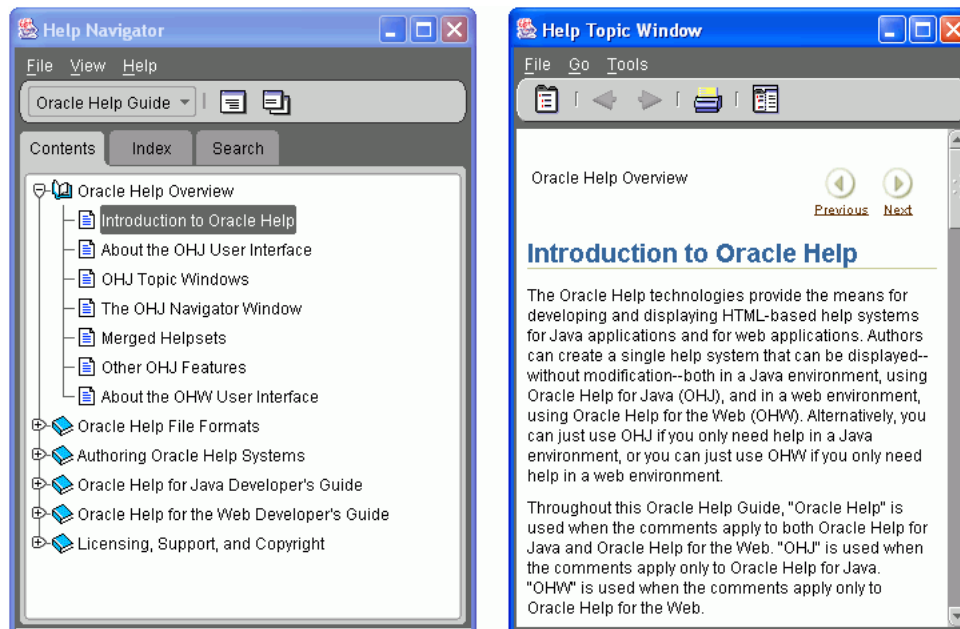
Help Navigator

File View Help

Oracle Help Guide

Contents Index Search

Oracle Help Overview
Introduction to Oracle Help
About the OHJ User Interface
OHJ Topic Windows
The OHJ Navigator Window
Merged Helpsets
Other OHJ Features
About the OHW User Interface
Oracle Help File Formats
Authoring Oracle Help Systems
Oracle Help for Java Developer's Guide
Oracle Help for the Web Developer's Guide
Licensing, Support, and Copyright

Help Topic Window

File Go Tools

Oracle Help Overview

Previous Next

Introduction to Oracle Help

The Oracle Help technologies provide the means for developing and displaying HTML-based help systems for Java applications and for web applications. Authors can create a single help system that can be displayed--without modification--both in a Java environment, using Oracle Help for Java (OHJ), and in a web environment, using Oracle Help for the Web (OHW). Alternatively, you can just use OHJ if you only need help in a Java environment, or you can just use OHW if you only need help in a web environment.

Throughout this Oracle Help Guide, "Oracle Help" is used when the comments apply to both Oracle Help for Java and Oracle Help for the Web. "OHJ" is used when the comments apply only to Oracle Help for Java. "OHW" is used when the comments apply only to Oracle Help for the Web.